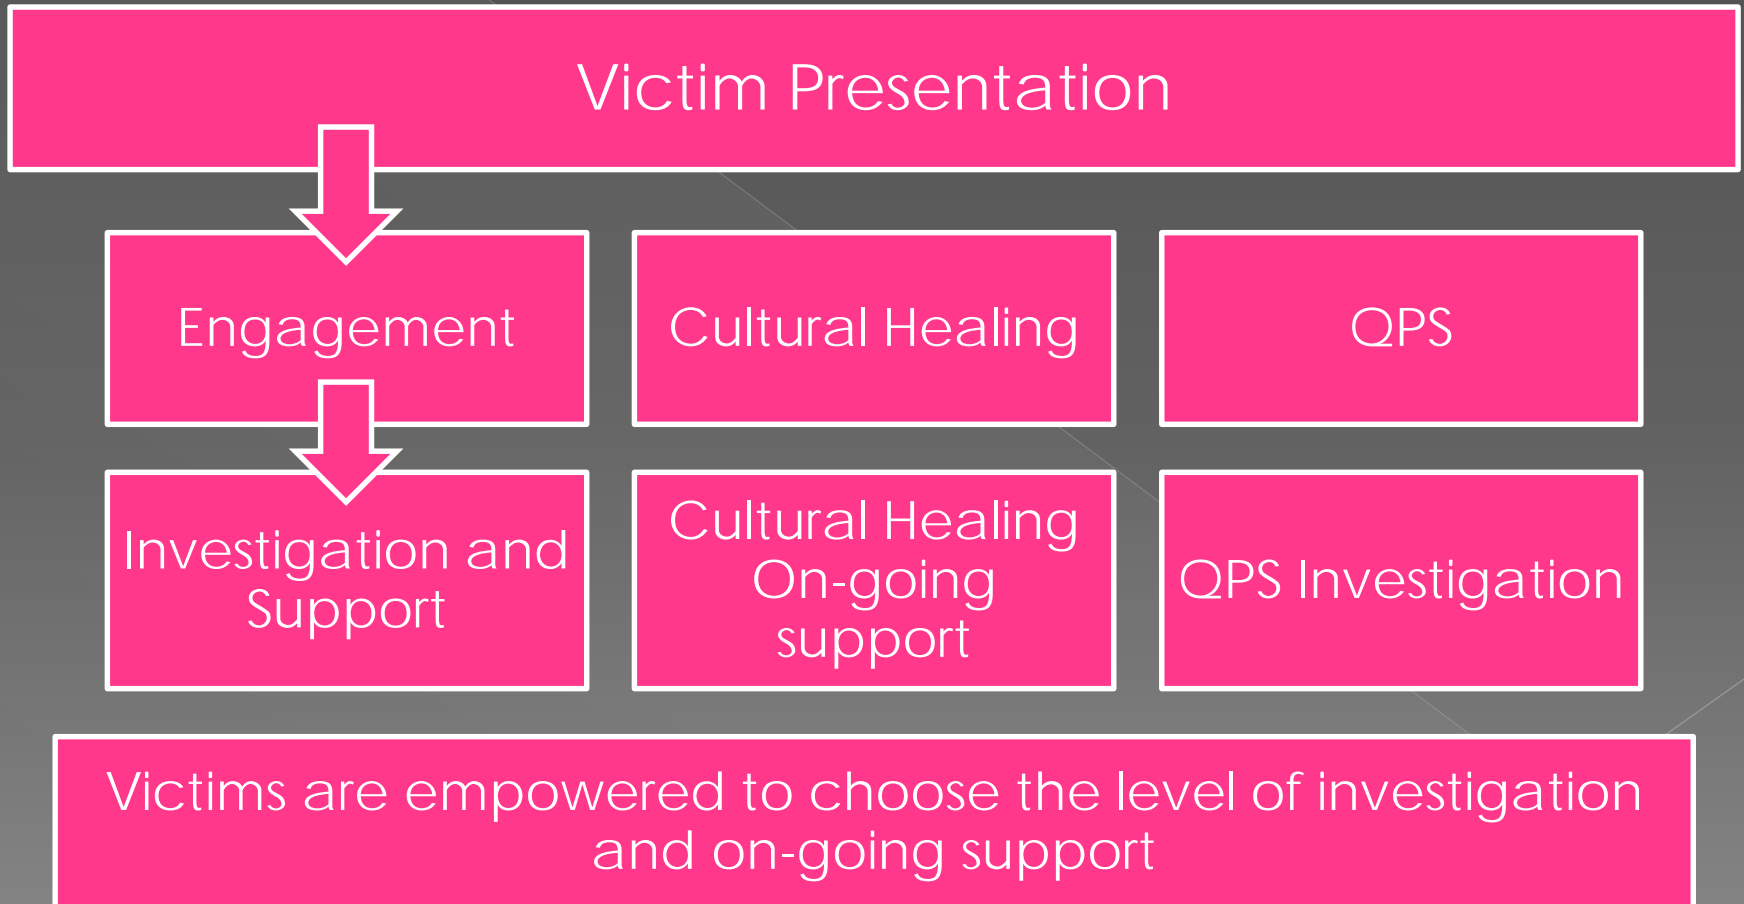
Victim Presentation

Engagement

Cultural Healing

QPS

Investigation and Support

Cultural Healing On-going support

QPS Investigation

Victims are empowered to choose the level of investigation and on-going support